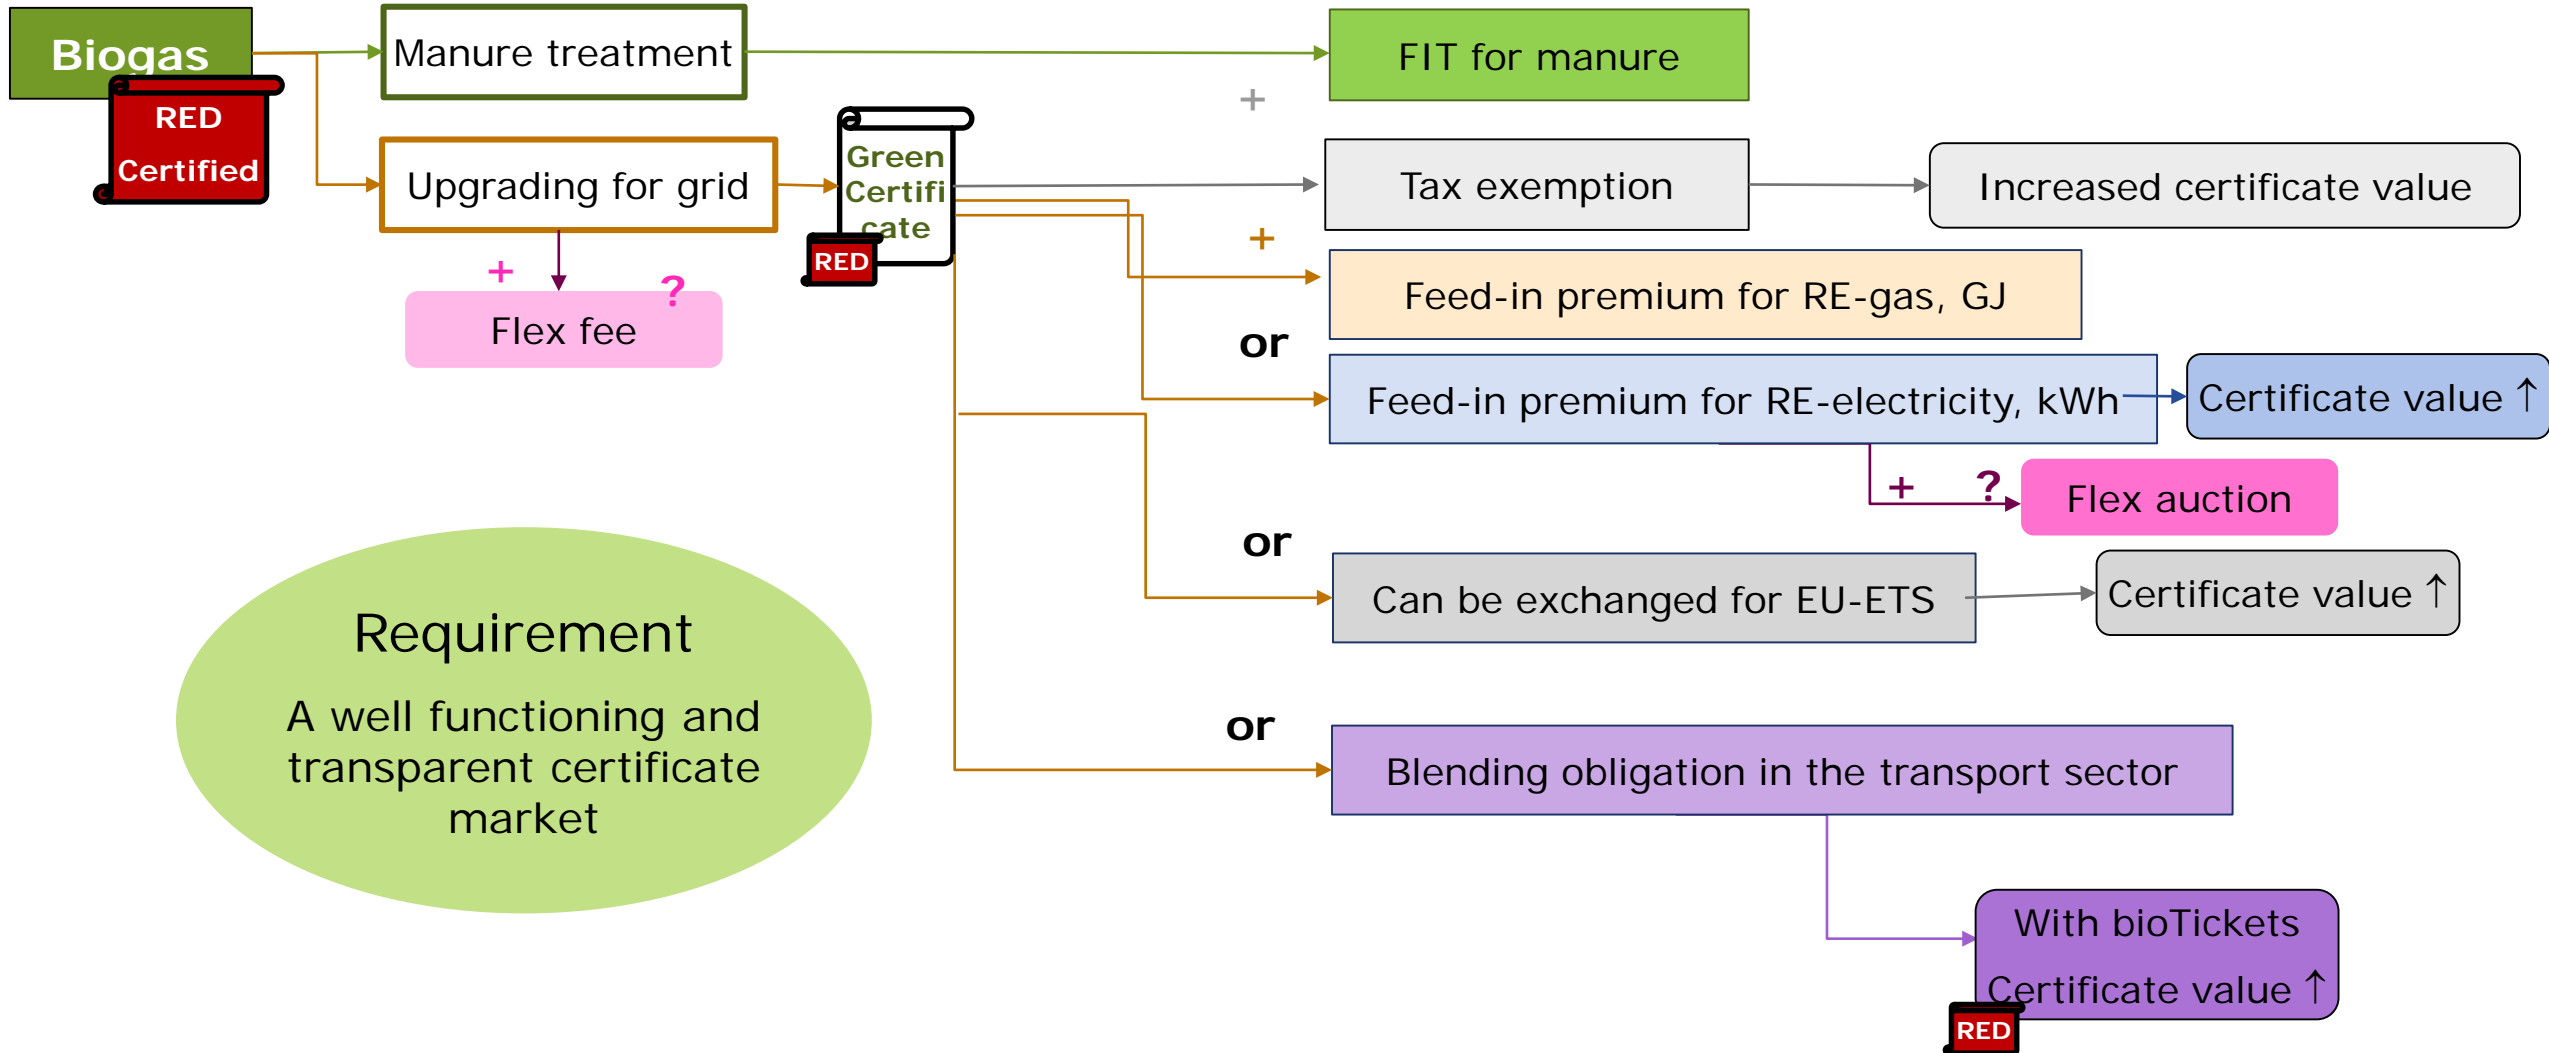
Biogas

RED Certified

Manure treatment

FIT for manure

+

Upgrading for grid

Green Certificate

RED

Tax exemption

Increased certificate value

+

+

?

Flex fee

Feed-in premium for RE-gas, GJ

or

Feed-in premium for RE-electricity, kWh

Certificate value ↑

+ ?

Flex auction

or

Can be exchanged for EU-ETS

Certificate value ↑

Requirement

A well functioning and transparent certificate market

or

Blending obligation in the transport sector

With bioTickets

Certificate value ↑

RED